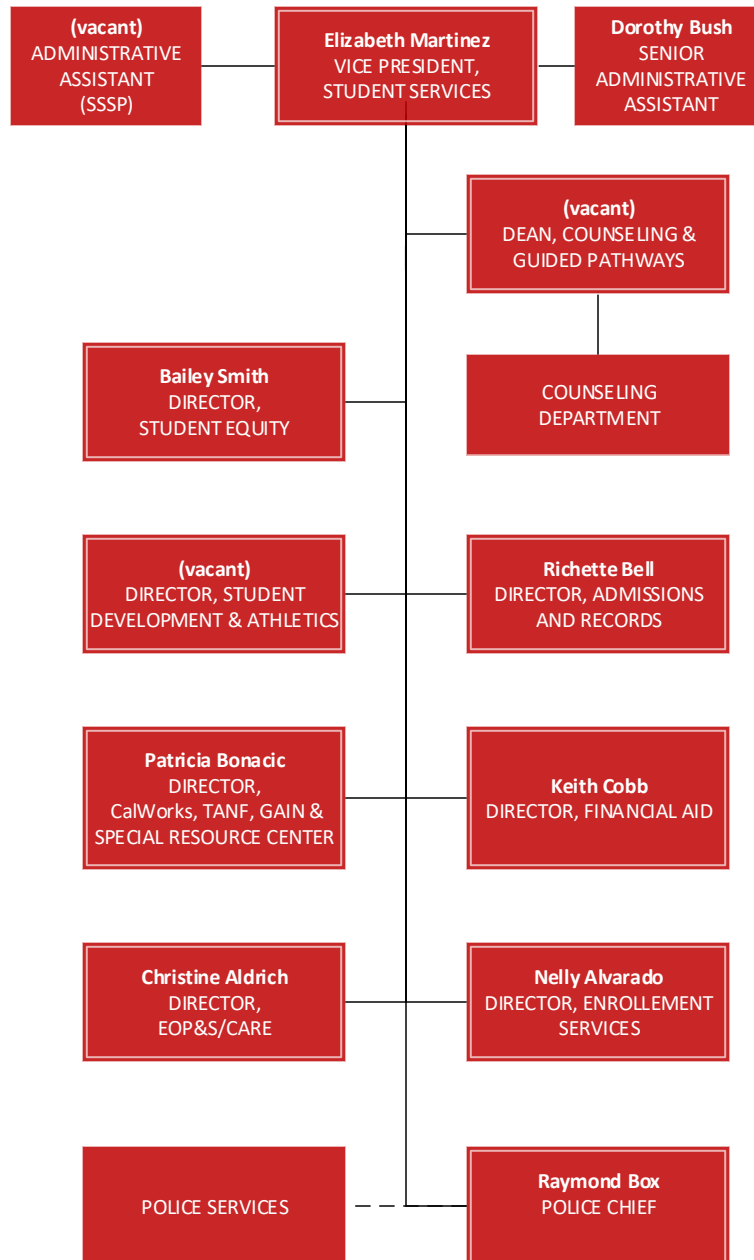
(vacant)
ADMINISTRATIVE ASSISTANT (SSSP)

Elizabeth Martinez
VICE PRESIDENT, STUDENT SERVICES

Dorothy Bush
SENIOR ADMINISTRATIVE ASSISTANT

(vacant)
DEAN, COUNSELING & GUIDED PATHWAYS

COUNSELING DEPARTMENT

Bailey Smith
DIRECTOR, STUDENT EQUITY

(vacant)
DIRECTOR, STUDENT DEVELOPMENT & ATHLETICS

Richette Bell
DIRECTOR, ADMISSIONS AND RECORDS

Patricia Bonacic
DIRECTOR, CalWorks, TANF, GAIN & SPECIAL RESOURCE CENTER

Keith Cobb
DIRECTOR, FINANCIAL AID

Christine Aldrich
DIRECTOR, EOP&S/CARE

Nelly Alvarado
DIRECTOR, ENROLLEMENT SERVICES

POLICE SERVICES

Raymond Box
POLICE CHIEF